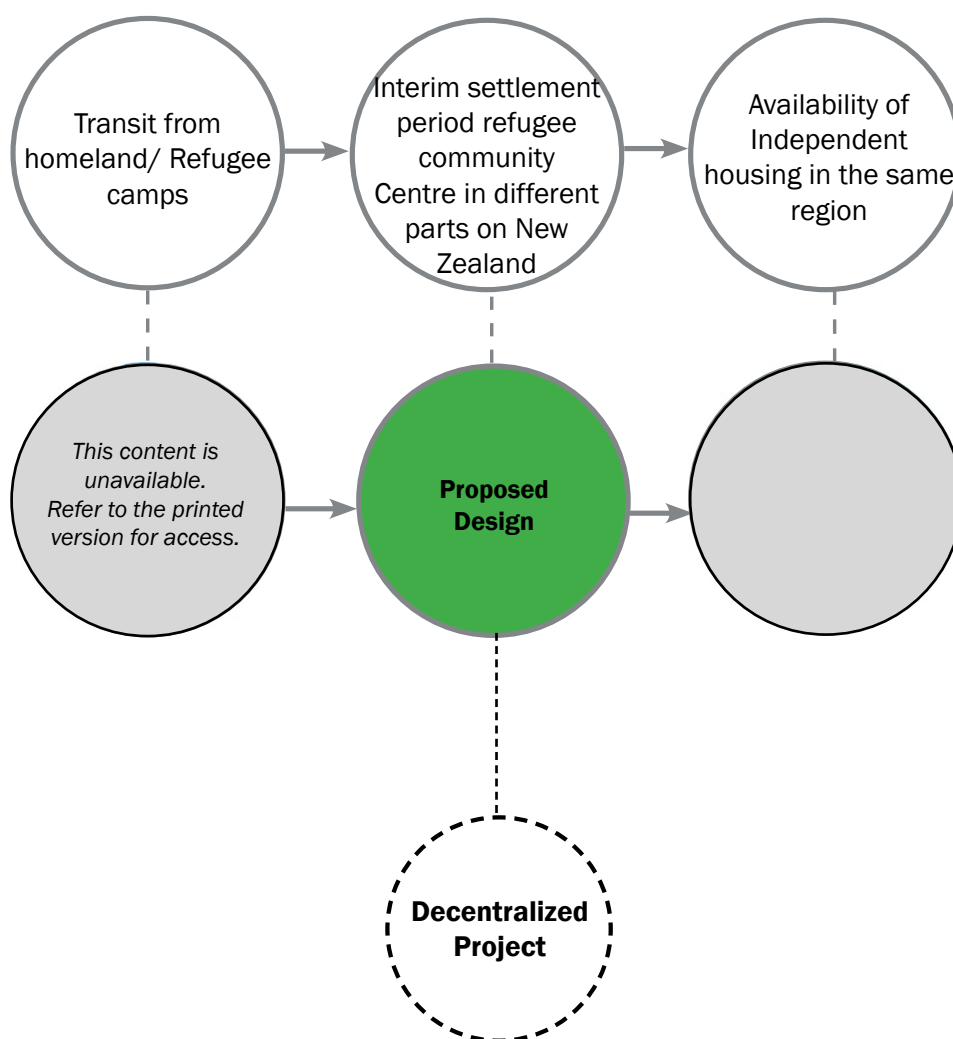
Transit from homeland/ Refugee camps

Interim settlement period refugee community Centre in different parts on New Zealand

Availability of Independent housing in the same region

This content is unavailable. Refer to the printed version for access.

Proposed Design

Decentralized Project